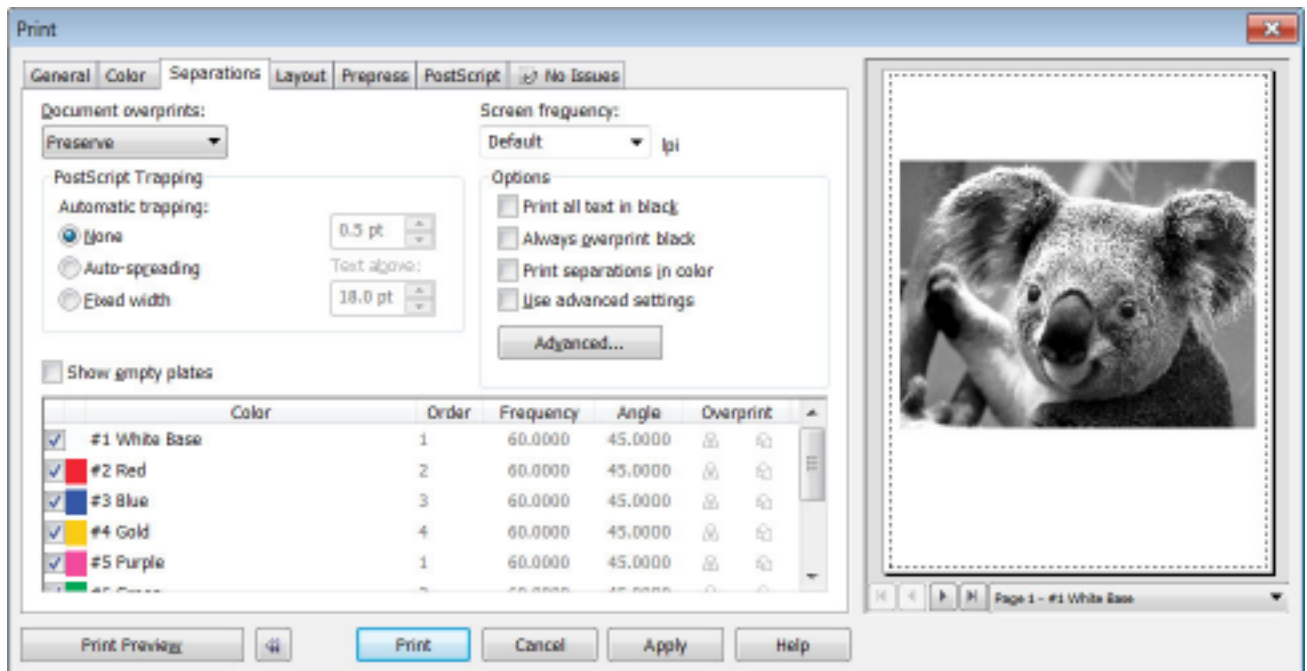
Print

General | Color | Separations | Layout | Prepress | PostScript | No Issues

Document overprints:
Preserve

PostScript Trapping
Automatic trapping:
None
Auto-spreading
Fixed width
0.5 pt
Text above:
18.0 pt

Screen frequency:
Default
lpi

Options
Print all text in black
Always overprint black
Print separations in color
Use advanced settings
Advanced...

Show empty plates

| Color | Order | Frequency | Angle | Overprint |
|---|---|---|---|---|
| #1 White Base | 1 | 60.0000 | 45.0000 | |
| #2 Red | 2 | 60.0000 | 45.0000 | |
| #3 Blue | 3 | 60.0000 | 45.0000 | |
| #4 Gold | 4 | 60.0000 | 45.0000 | |
| #5 Purple | 1 | 60.0000 | 45.0000 | |
| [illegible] | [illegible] | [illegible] | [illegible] | |

Page 1 - #1 White Base

Print Preview | Print | Cancel | Apply | Help